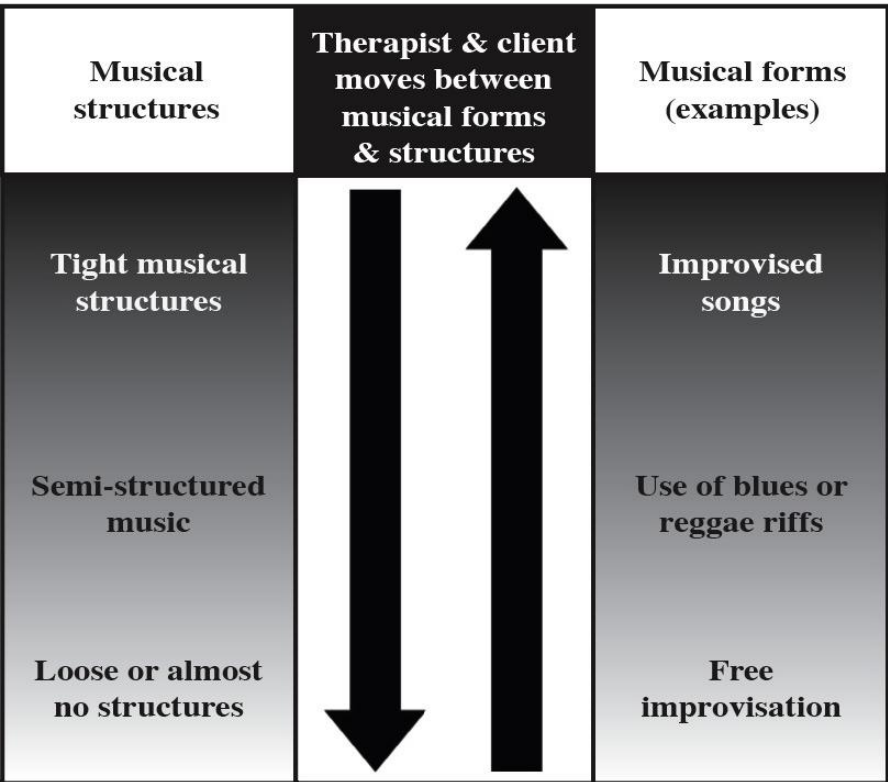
| Musical structures | Therapist & client moves between musical forms & structures | Musical forms (examples) |
|---|---|---|
| Tight musical structures | | Improvised songs |
| Semi-structured music | | Use of blues or reggae riffs |
| Loose or almost no structures | | Free improvisation |